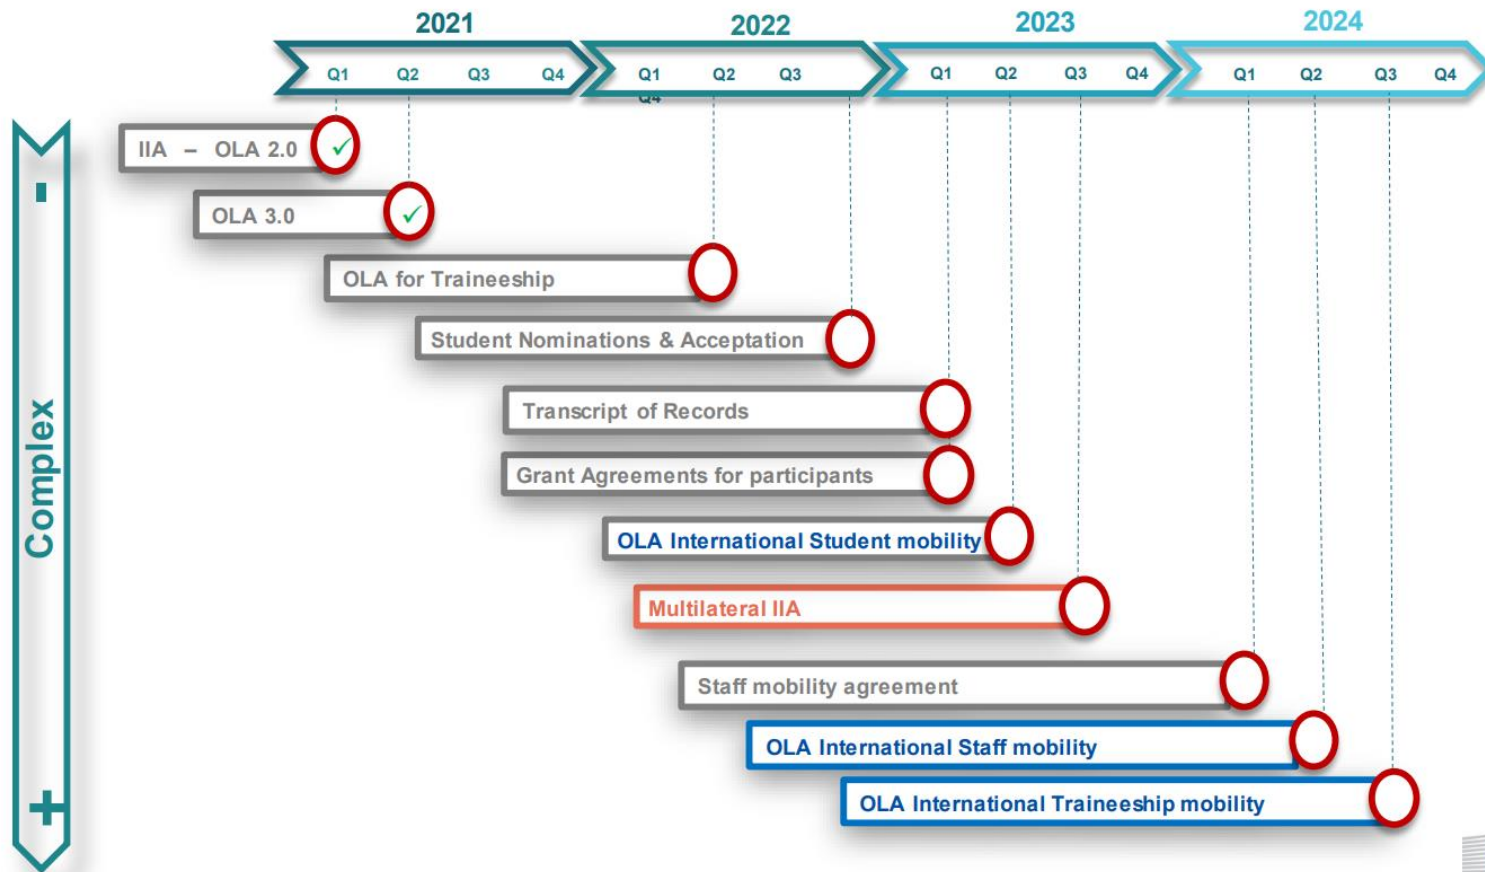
2021
Q1 Q2 Q3 Q4

2022
Q1 Q2 Q3 Q4

2023
Q1 Q2 Q3 Q4

2024
Q1 Q2 Q3 Q4

Complex
-
+

IIA – OLA 2.0 ✓
OLA 3.0 ✓
OLA for Traineeship
Student Nominations & Acceptation
Transcript of Records
Grant Agreements for participants
OLA International Student mobility
Multilateral IIA
Staff mobility agreement
OLA International Staff mobility
OLA International Traineeship mobility